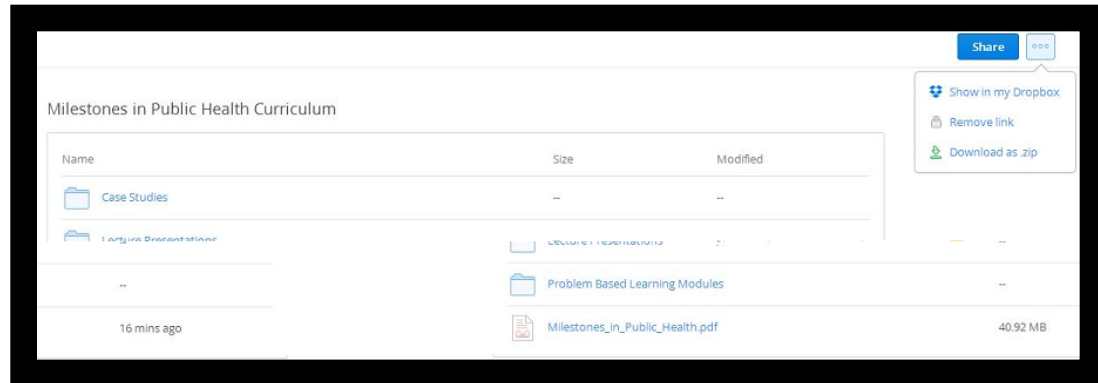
Share

Show in my Dropbox

Remove link

Download as .zip

Milestones in Public Health Curriculum

| Name | Size | Modified |
|---|---|---|
| Case Studies | -- | -- |
| Lecture Presentations | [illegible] | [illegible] |

--

16 mins ago

Lecture Presentations

| | |
|---|---|
| Problem Based Learning Modules | -- |
| Milestones_in_Public_Health.pdf | 40.92 MB |